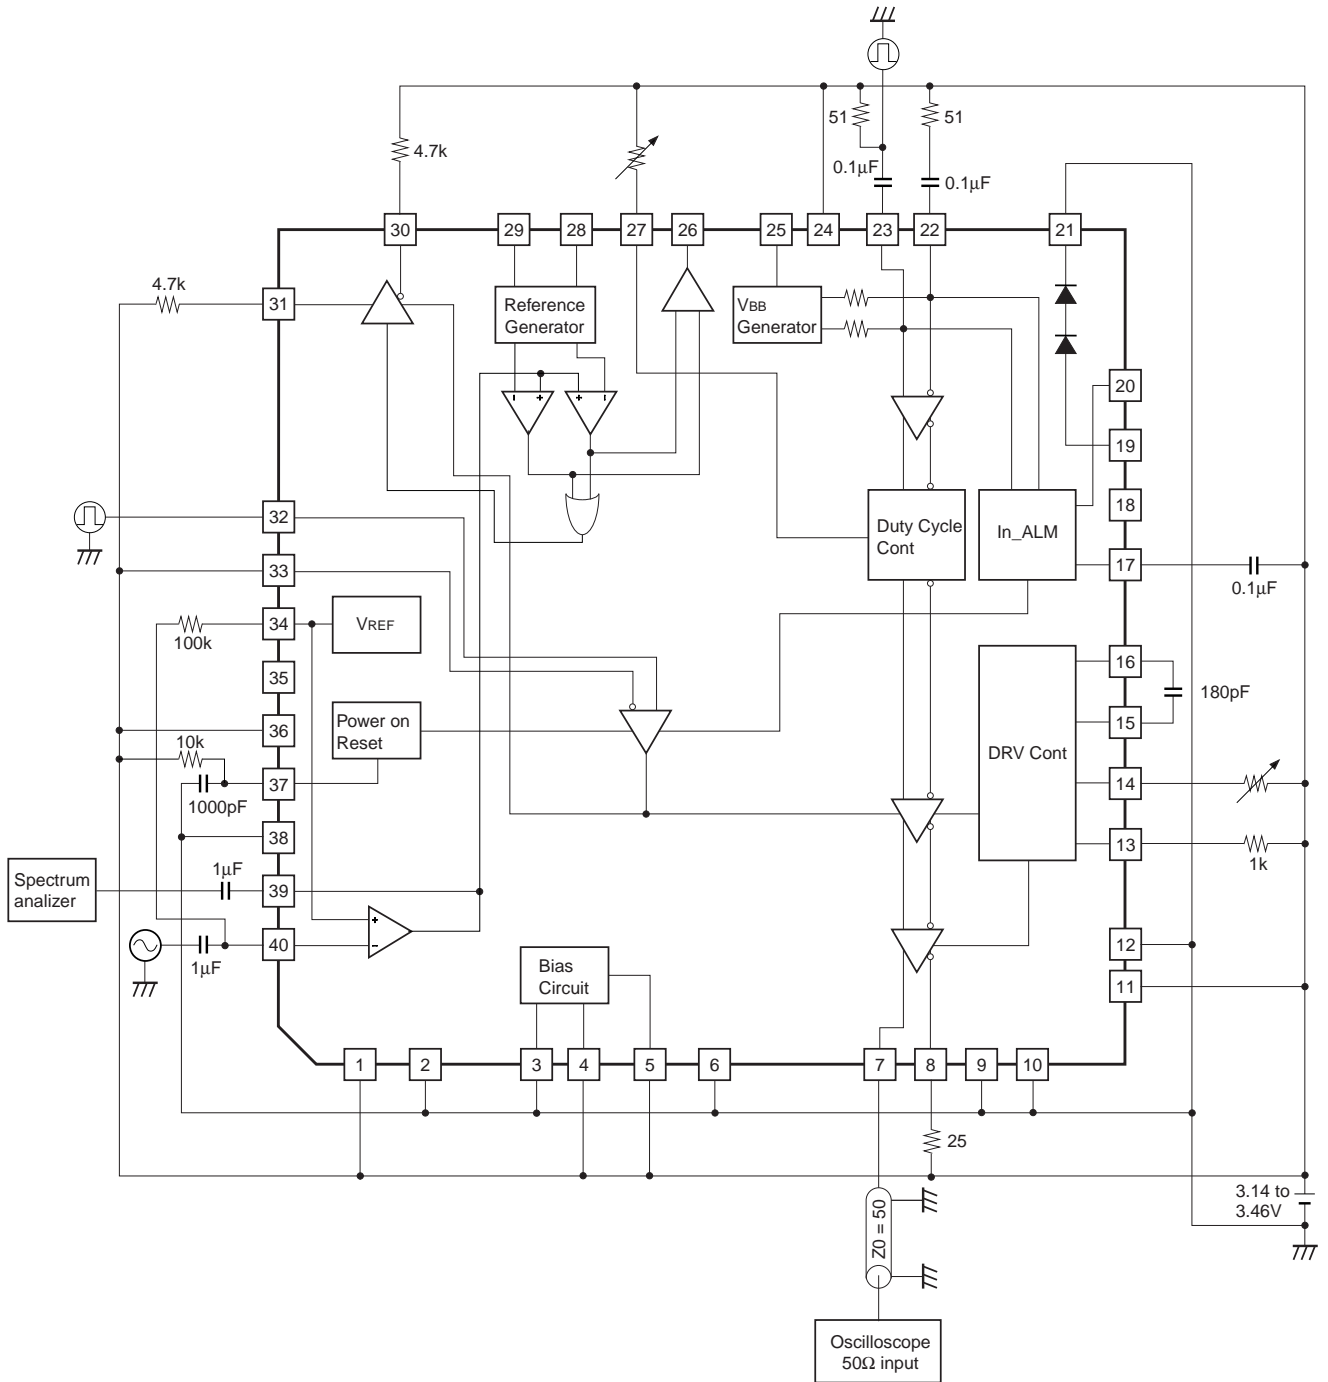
51
51
4.7k
0.1μF
0.1μF
30
29
28
27
26
25
24
23
22
21
4.7k
31
Reference Generator
VBB Generator
20
19
18
32
Duty Cycle Cont
In_ALM
33
17
0.1μF
34
VREF
100k
35
16
180pF
15
36
Power on Reset
DRV Cont
10k
37
14
1000pF
38
13
1k
Spectrum analizer
1μF
39
40
12
1μF
Bias Circuit
11
1
2
3
4
5
6
7
8
9
10
25
3.14 to 3.46V
Z0 = 50
Oscilloscope 50Ω input